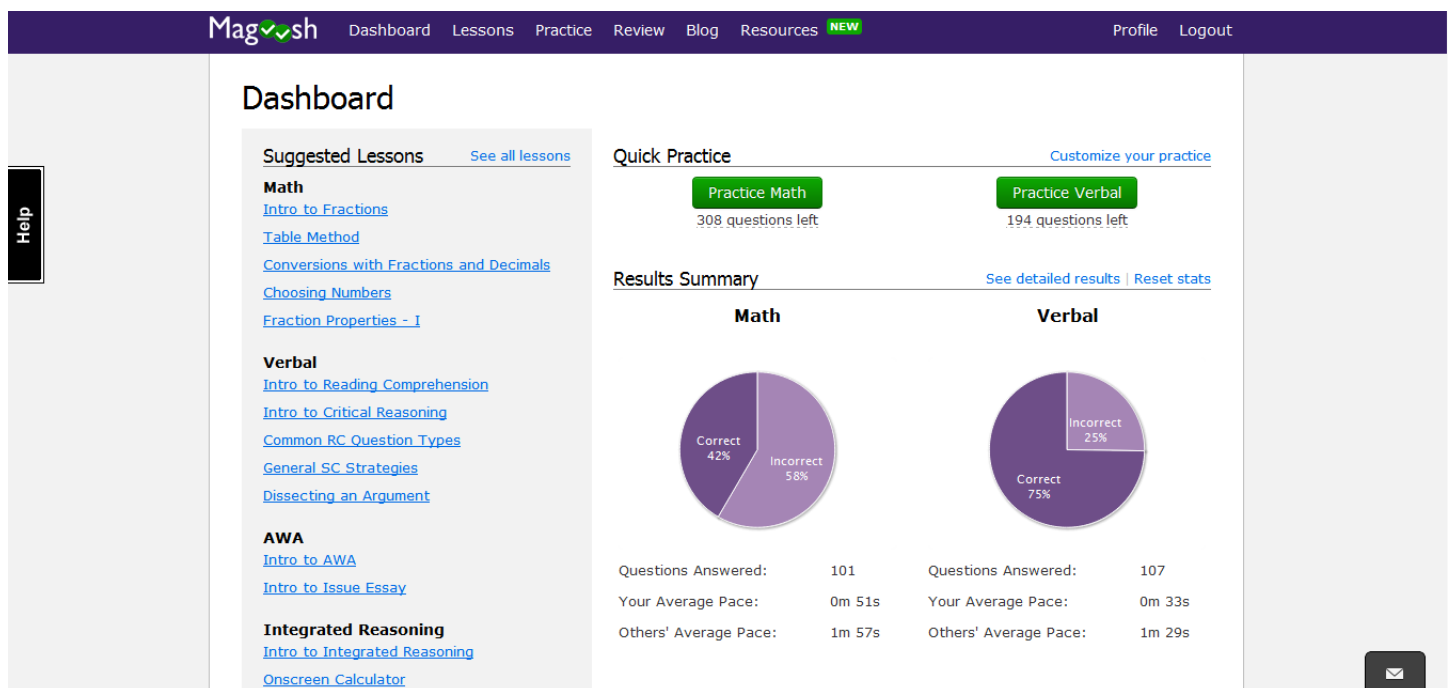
Magoosh Dashboard Lessons Practice Review Blog Resources NEW Profile Logout

Help

Dashboard

Suggested Lessons See all lessons

Math
Intro to Fractions
Table Method
Conversions with Fractions and Decimals
Choosing Numbers
Fraction Properties - I

Verbal
Intro to Reading Comprehension
Intro to Critical Reasoning
Common RC Question Types
General SC Strategies
Dissecting an Argument

AWA
Intro to AWA
Intro to Issue Essay

Integrated Reasoning
Intro to Integrated Reasoning
Onscreen Calculator

Quick Practice Customize your practice

Practice Math
308 questions left

Practice Verbal
194 questions left

Results Summary See detailed results | Reset stats

Math

Correct 42%
Incorrect 58%

Verbal

Incorrect 25%
Correct 75%

| | |
|---|---|
| Questions Answered: | 101 |
| Your Average Pace: | 0m 51s |
| Others' Average Pace: | 1m 57s |

| | |
|---|---|
| Questions Answered: | 107 |
| Your Average Pace: | 0m 33s |
| Others' Average Pace: | 1m 29s |